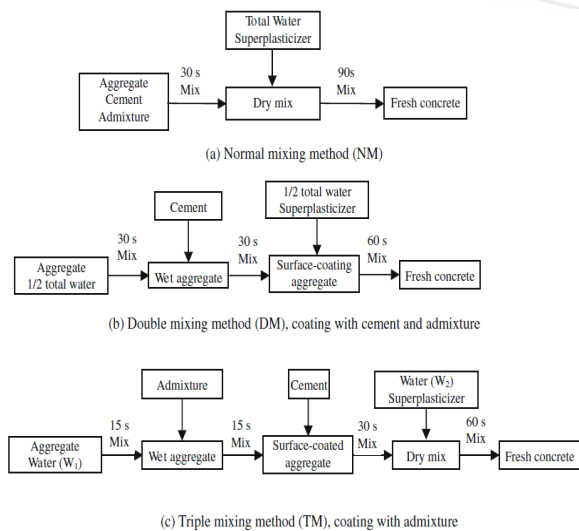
Total Water
Superplasticizer

Aggregate
Cement
Admixture

30 s
Mix

Dry mix

90s
Mix

Fresh concrete

(a) Normal mixing method (NM)

Cement

1/2 total water
Superplasticizer

Aggregate
1/2 total water

30 s
Mix

Wet aggregate

30 s
Mix

Surface-coating
aggregate

60 s
Mix

Fresh concrete

(b) Double mixing method (DM), coating with cement and admixture

Admixture

Cement

Water ($W_2$)
Superplasticizer

Aggregate
Water ($W_1$)

15 s
Mix

Wet aggregate

15 s
Mix

Surface-coated
aggregate

30 s
Mix

Dry mix

60 s
Mix

Fresh concrete

(c) Triple mixing method (TM), coating with admixture